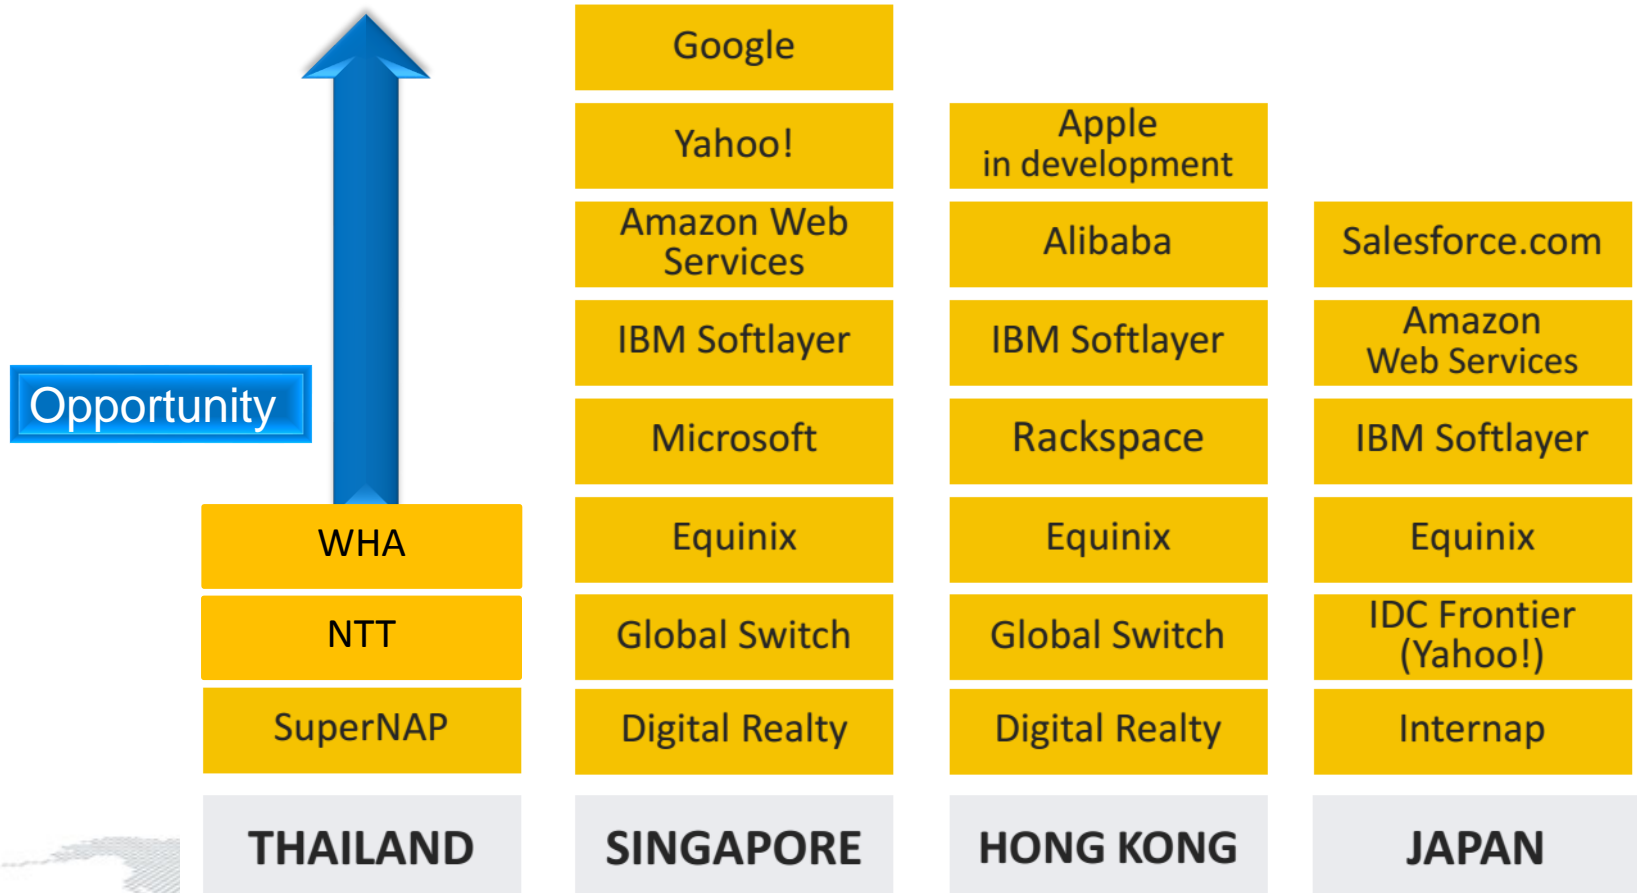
Opportunity

WHA

NTT

SuperNAP

THAILAND

Google

Yahoo!

Amazon Web Services

IBM Softlayer

Microsoft

Equinix

Global Switch

Digital Realty

SINGAPORE

Apple in development

Alibaba

IBM Softlayer

Rackspace

Equinix

Global Switch

Digital Realty

HONG KONG

Salesforce.com

Amazon Web Services

IBM Softlayer

Equinix

IDC Frontier (Yahoo!)

Internap

JAPAN